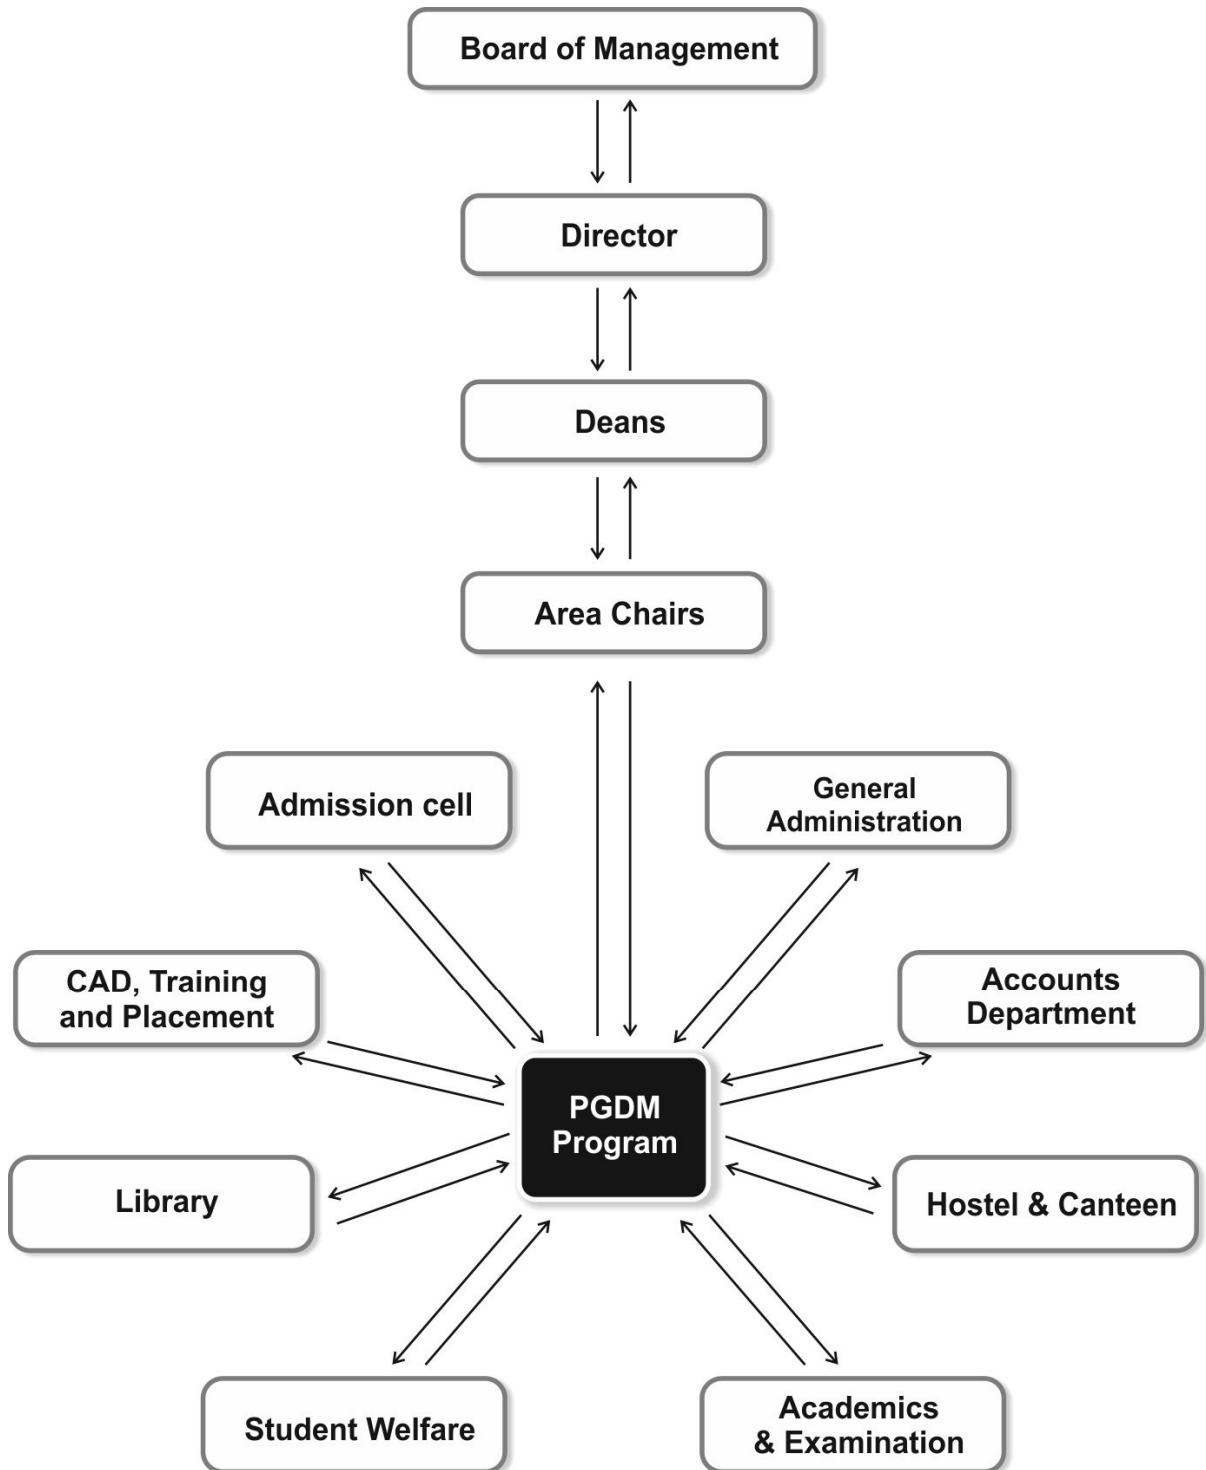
Board of Management

Director

Deans

Area Chairs

Admission cell

General Administration

CAD, Training and Placement

Accounts Department

PGDM Program

Library

Hostel & Canteen

Student Welfare

Academics & Examination